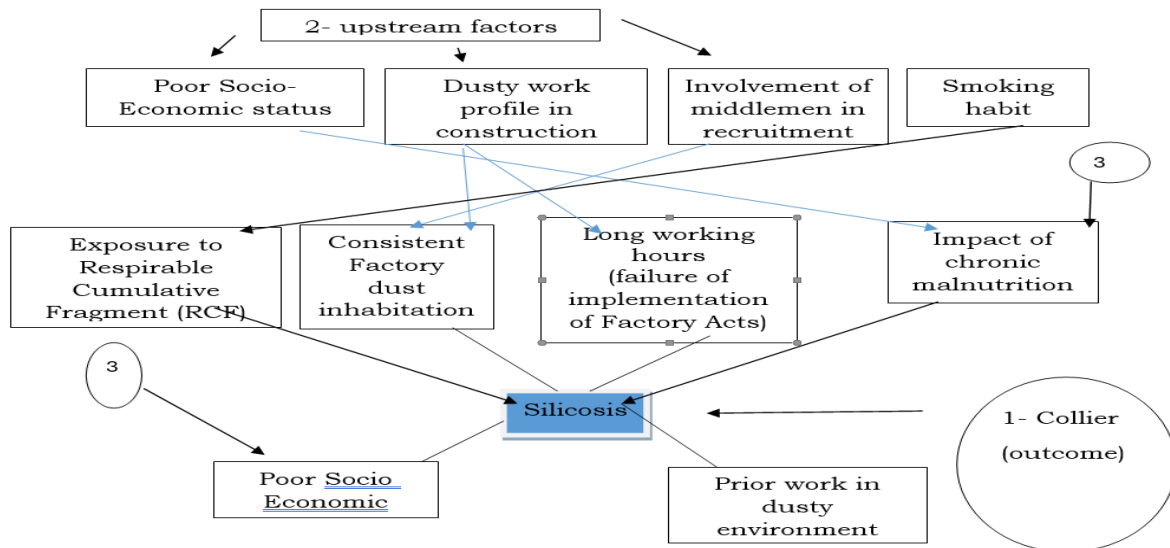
2- upstream factors

Poor Socio-Economic status

Dusty work profile in construction

Involvement of middlemen in recruitment

Smoking habit

3

Exposure to Respirable Cumulative Fragment (RCF)

Consistent Factory dust inhabitation

Long working hours (failure of implementation of Factory Acts)

Impact of chronic malnutrition

3

Silicosis

1- Collier (outcome)

Poor Socio Economic

Prior work in dusty environment